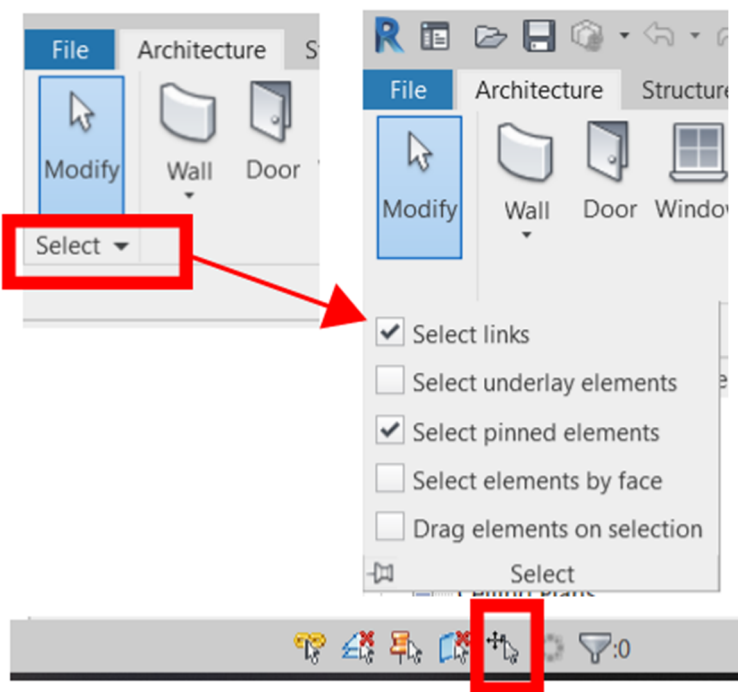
File
Architecture
St
Modify
Wall
Door
Select

R
File
Architecture
Structure
Modify
Wall
Door
Window
Select links
Select underlay elements
Select pinned elements
Select elements by face
Drag elements on selection
Select

:0